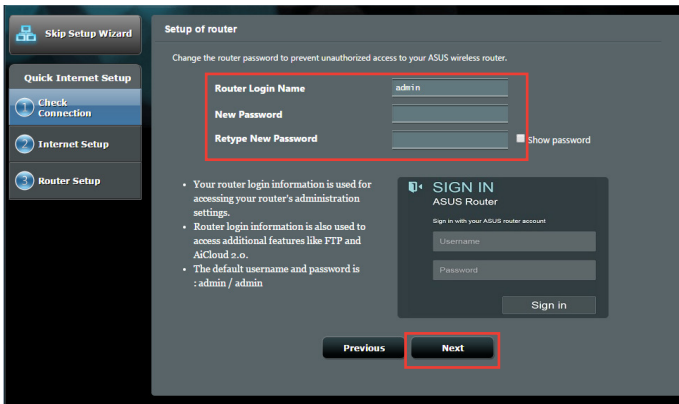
Skip Setup Wizard

Quick Internet Setup

1 Check Connection

2 Internet Setup

3 Router Setup

Setup of router

Change the router password to prevent unauthorized access to your ASUS wireless router.

Router Login Name admin

New Password

Retype New Password

Show password

- Your router login information is used for accessing your router's administration settings.
- Router login information is also used to access additional features like FTP and AiCloud 2.0.
- The default username and password is : admin / admin

SIGN IN

ASUS Router

Sign in with your ASUS router account

Username

Password

Sign in

Previous

Next